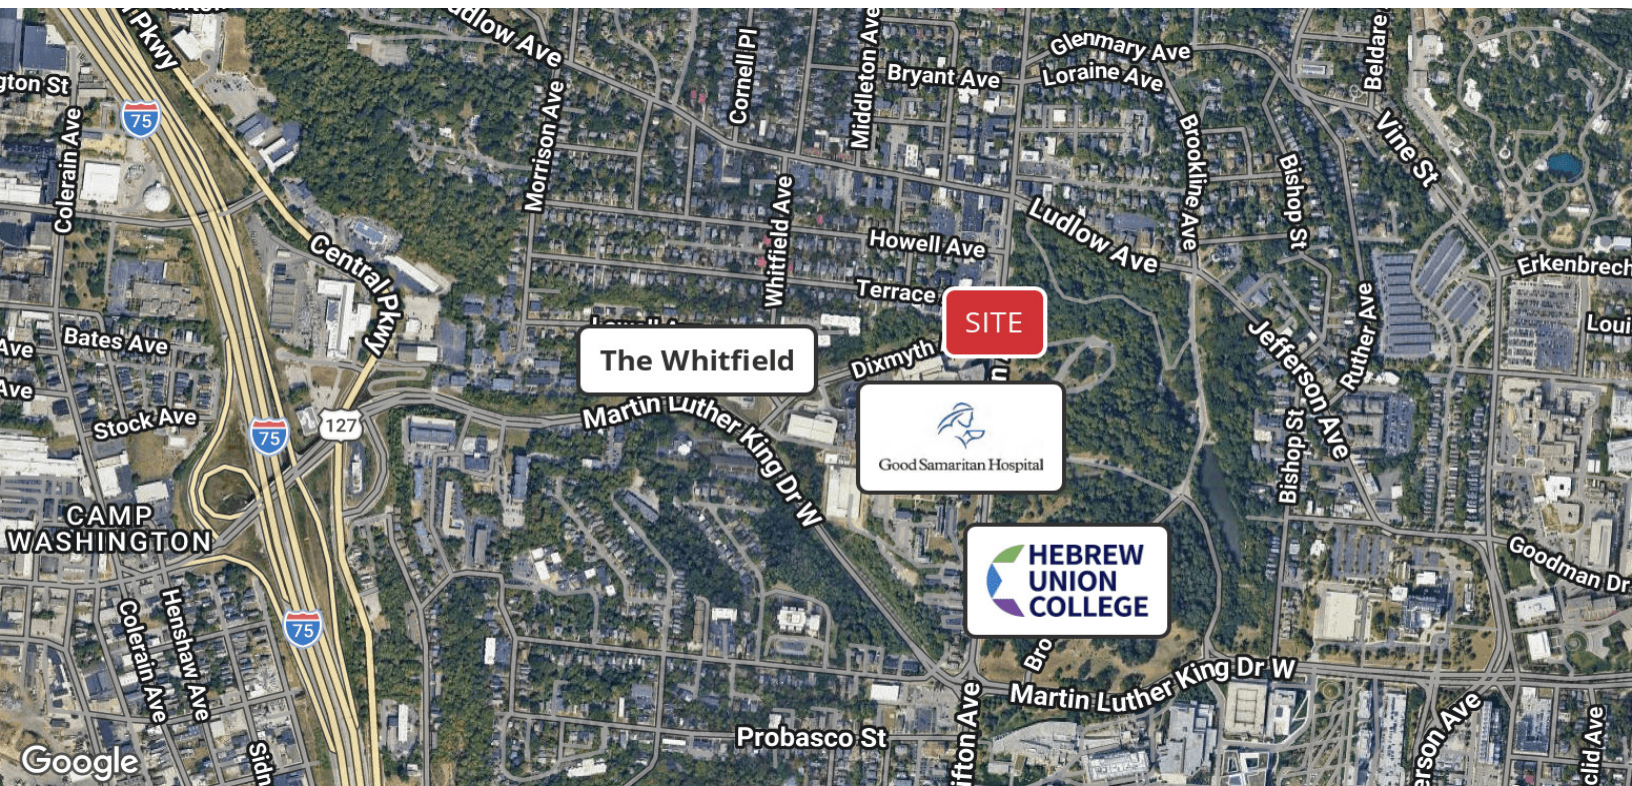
Pkwy
dlow Ave
Cornell Pl
Middleton Ave
Glenmary Ave
Bryant Ave
Loraine Ave
Beldare
gton St
75
Colerain Ave
Morrison Ave
Vine St
Brookline Ave
Bishop St
Whitfield Ave
Howell Ave
Ludlow Ave
Central Pkwy
Terrace
Erkenbrech
SITE
Jefferson Ave
Ruther Ave
Loui
Bates Ave
Ave
Ave
The Whitfield
Dixmyth
Stock Ave
75
127
Martin Luther King Dr W
Good Samaritan Hospital
Bishop St
CAMP WASHINGTON
HEBREW UNION COLLEGE
Goodman Dr
75
Colerain Ave
Henshaw Ave
Martin Luther King Dr W
Probasco St
Google
Sidn
ifton Ave
erson Ave
clid Ave